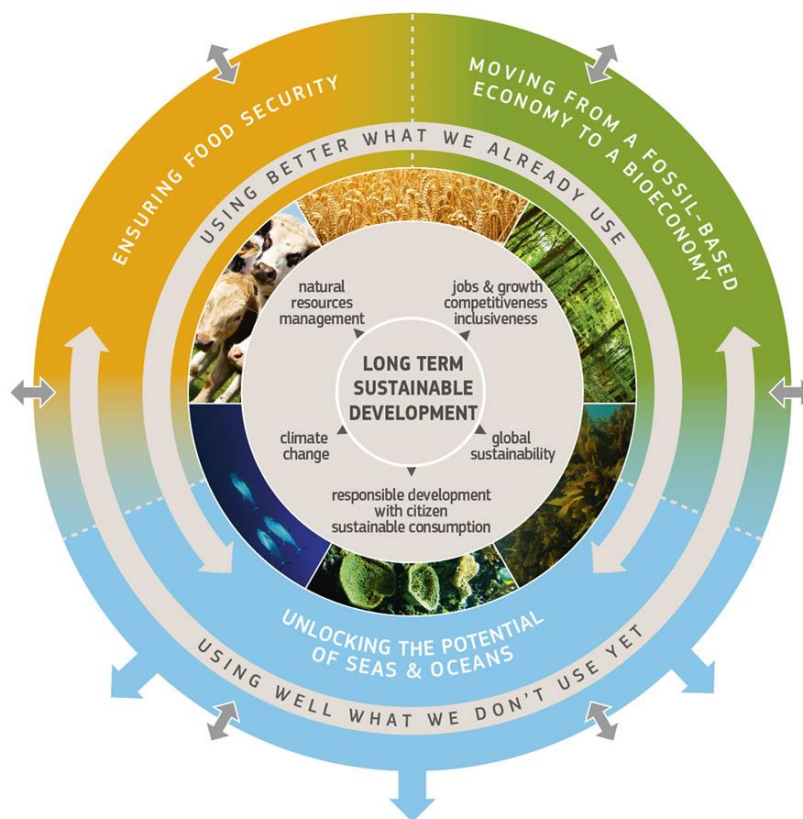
ENSURING FOOD SECURITY

MOVING FROM A FOSSIL-BASED ECONOMY TO A BIOECONOMY

USING BETTER WHAT WE ALREADY USE

natural resources management

jobs & growth competitiveness inclusiveness

LONG TERM SUSTAINABLE DEVELOPMENT

climate change

global sustainability

responsible development with citizen sustainable consumption

UNLOCKING THE POTENTIAL OF SEAS & OCEANS

USING WELL WHAT WE DON'T USE YET